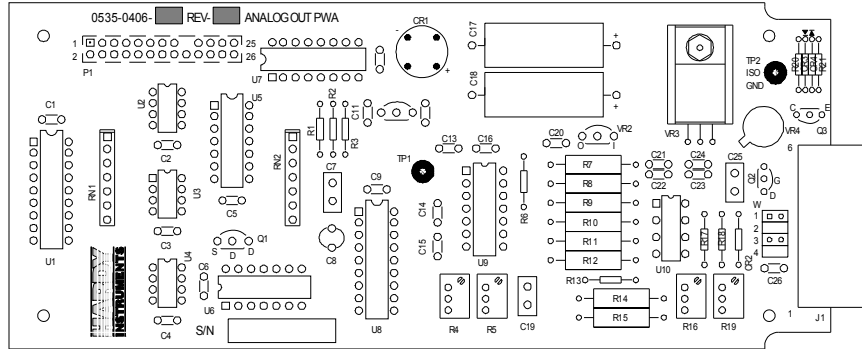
0535-0406- REV- ANALOG OUT PWA

1 2 P1 25 26 U7 CR1 - + C17 + C18 + TP2 ISO GND

C1 U2 U5 R2 R1 C11 R3 C20 VR2 VR3 VR4 C E Q3

RN1 C2 U3 RN2 C7 TP1 C13 C16 R7 C21 C24 C25 6

C5 C9 R8 C22 C23 Q2 G D

C3 Q1 S D D C8 C14 R9

U1 C6 U4 U6 U8 C15 U9 R10 R11 R12 U10 W 1 2 3 4 R17 R18 CR2 C26

R13 R14 R15

INSTRUMENTS

C4 S/N R4 R5 C19 R16 R19 1 J1